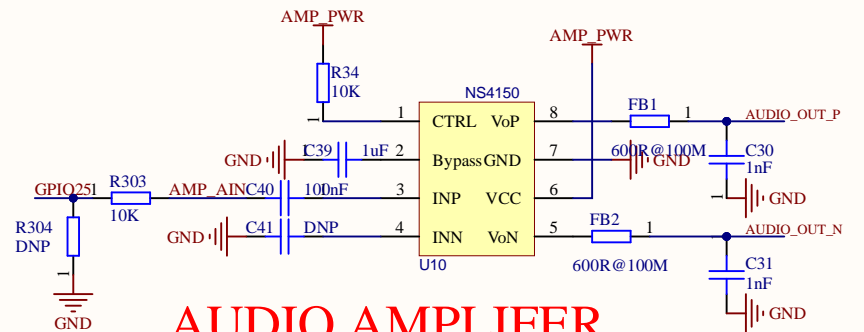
AMP_PWR

R34
10K

AMP_PWR

NS4150

1 CTRL VoP 8
GND C39 1uF 2 Bypass GND 7
GPIO25 R303 10K AMP_AIN C40 100nF 3 INP VCC 6
GND C41 DNP 4 INN VoN 5

U10

FB1 1 AUDIO_OUT_P
600R@100M
C30 1nF GND
GND

FB2 1 AUDIO_OUT_N
600R@100M
C31 1nF GND

R304
DNP

GND

AUDIO AMPLIFER